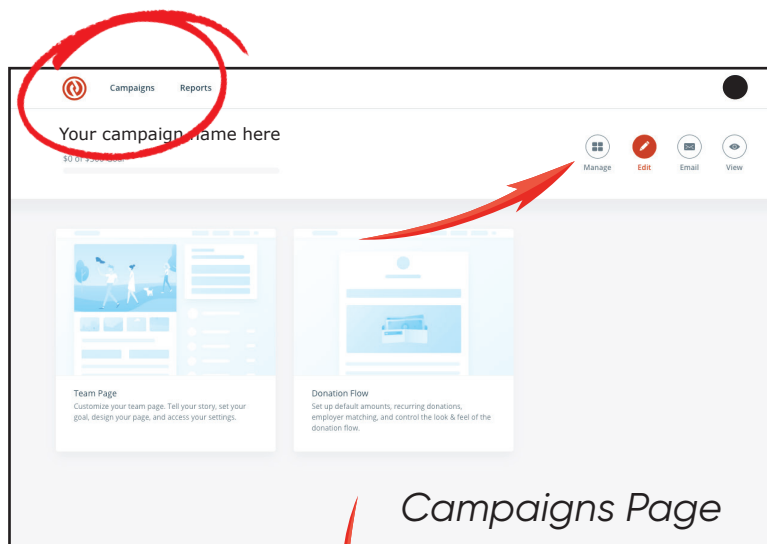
Campaigns Reports

Your campaign name here

$0 of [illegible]

Manage Edit Email View

Team Page

Customize your team page. Tell your story, set your goal, design your page, and access your settings.

Donation Flow

Set up default amounts, recurring donations, employer matching, and control the look & feel of the donation flow.

Campaigns Page